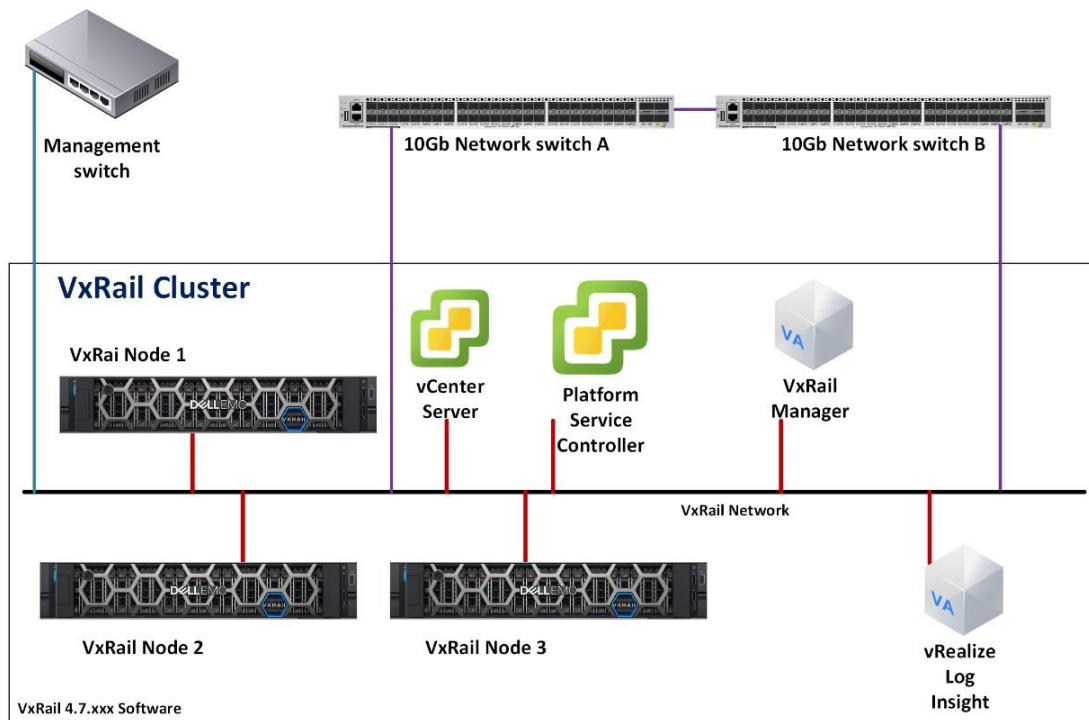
Management switch

10Gb Network switch A

10Gb Network switch B

VxRail Cluster

VxRai Node 1

DELL EMC

VXRAIL

vCenter Server

Platform Service Controller

VA

VxRail Manager

VxRail Network

DELL EMC

VXRAIL

DELL EMC

VXRAIL

VA

VxRail Node 2

VxRail Node 3

vRealize Log Insight

VxRail 4.7.xxx Software